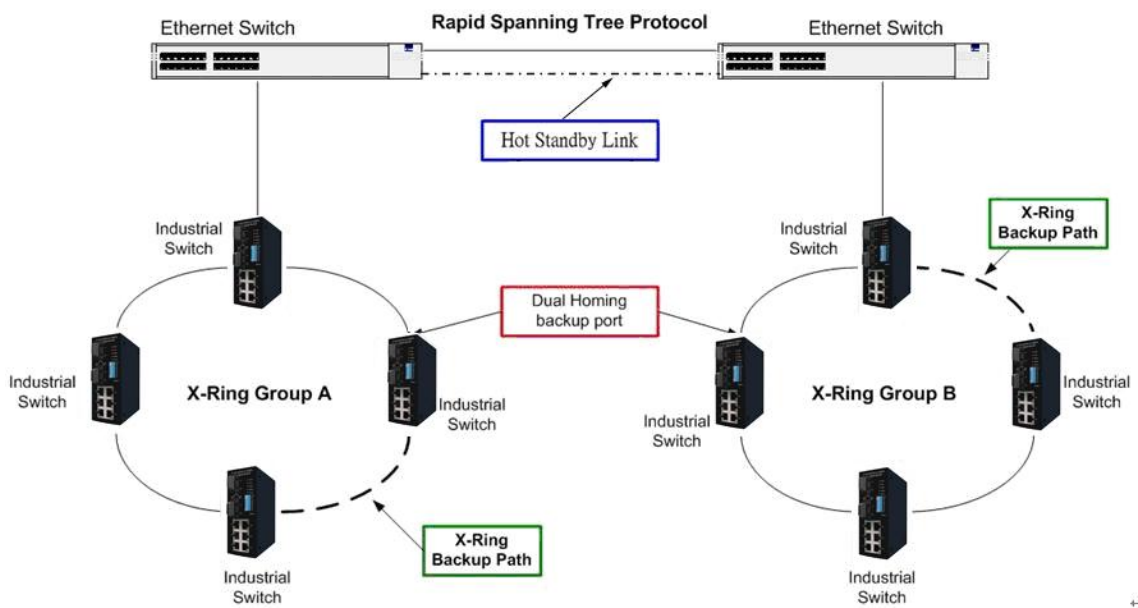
Ethernet Switch

Rapid Spanning Tree Protocol

Ethernet Switch

Hot Standby Link

Industrial Switch

X-Ring Backup Path

Industrial Switch

Dual Homing backup port

Industrial Switch

X-Ring Group A

Industrial Switch

Industrial Switch

X-Ring Group B

Industrial Switch

Industrial Switch

X-Ring Backup Path

Industrial Switch

Industrial Switch